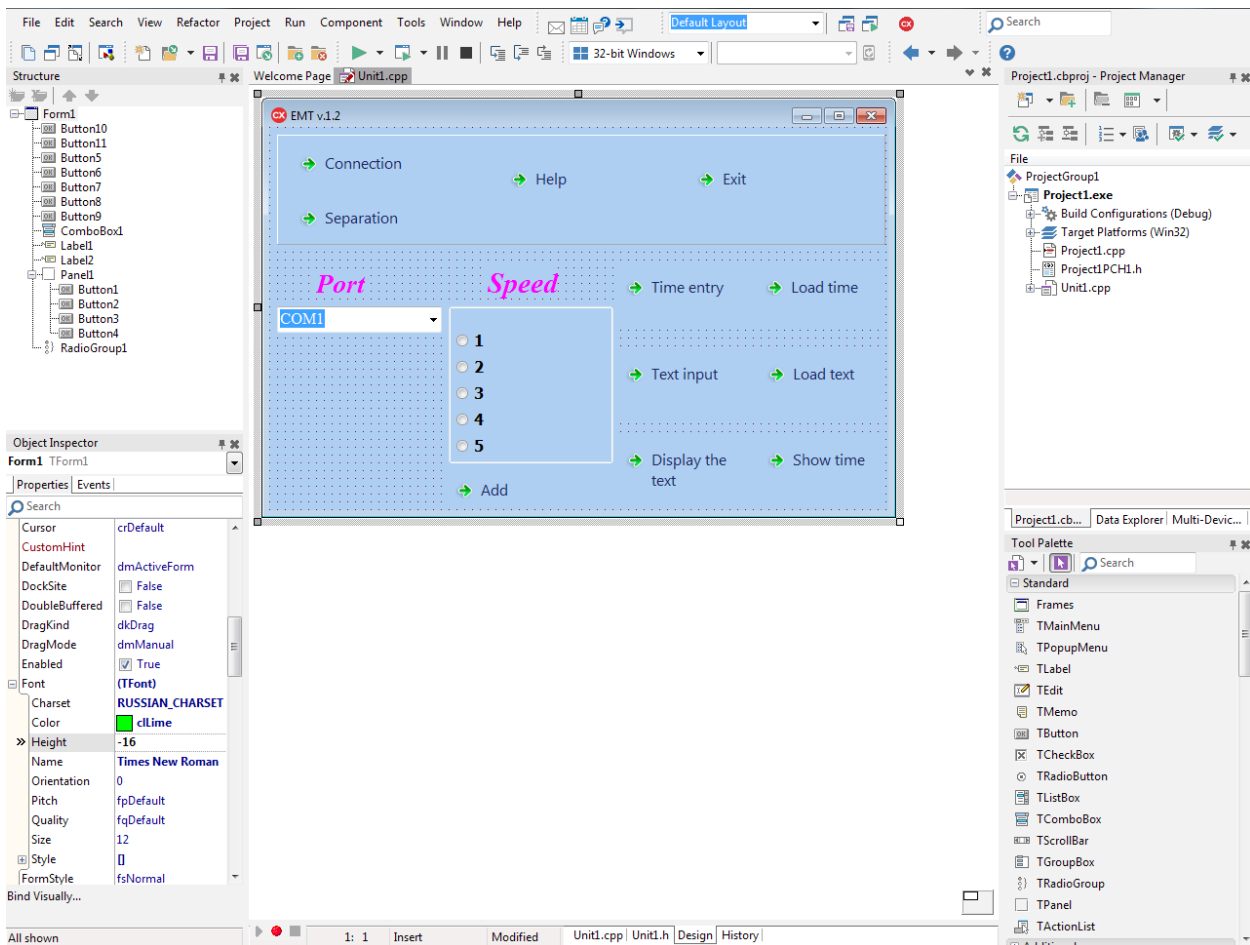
File Edit Search View Refactor Project Run Component Tools Window Help

Default Layout

Search

32-bit Windows

Structure

Form1
Button10
Button11
Button5
Button6
Button7
Button8
Button9
ComboBox1
Label1
Label2
Panel1
Button1
Button2
Button3
Button4
RadioGroup1

Welcome Page | Unit1.cpp

EMT v.1.2

Connection
Help
Exit
Separation

Port
Speed
COM1
1
2
3
4
5

Time entry
Load time
Text input
Load text
Display the text
Show time
Add

Object Inspector
Form1 TForm1
Properties | Events
Search

| | |
|---|---|
| Cursor | crDefault |
| CustomHint | |
| DefaultMonitor | dmActiveForm |
| DockSite | False |
| DoubleBuffered | False |
| DragKind | dkDrag |
| DragMode | dmManual |
| Enabled | True |
| Font | (TFont) |
| Charset | RUSSIAN_CHARSET |
| Color | clLime |
| Height | -16 |
| Name | Times New Roman |
| Orientation | 0 |
| Pitch | fpDefault |
| Quality | fqDefault |
| Size | 12 |
| Style | [] |
| FormStyle | fsNormal |

Bind Visually...
All shown

1: 1 Insert Modified Unit1.cpp Unit1.h Design History

Project1.cbproj - Project Manager
File
ProjectGroup1
Project1.exe
Build Configurations (Debug)
Target Platforms (Win32)
Project1.cpp
Project1PCH1.h
Unit1.cpp

Project1.cb... | Data Explorer | Multi-Devic...

Tool Palette
Search
Standard
Frames
TMainMenu
TPopupMenu
TLabel
TEdit
TMemo
TButton
TCheckBox
TRadioButton
TListBox
TComboBox
TScrollBar
TGroupBox
TRadioGroup
TPanel
TActionList